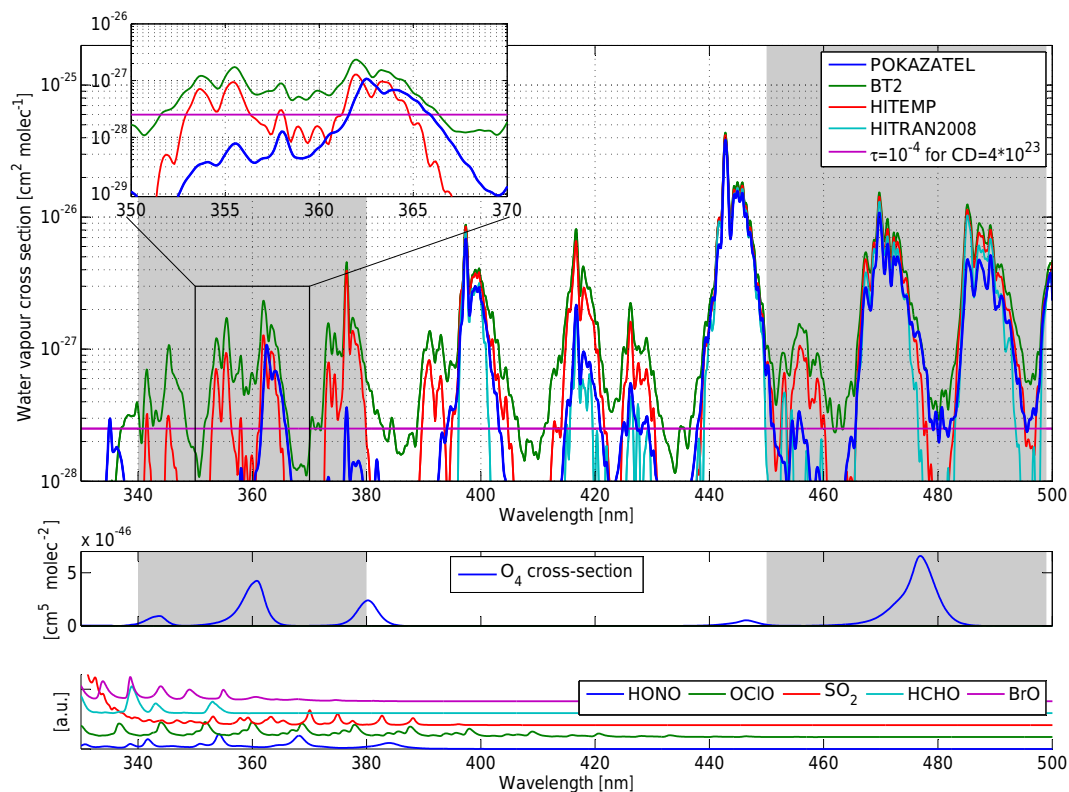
$10^{-26}$
$10^{-27}$
$10^{-28}$
$10^{-29}$
350 355 360 365 370

$10^{-25}$
$10^{-26}$
$10^{-27}$
$10^{-28}$

Water vapour cross section [cm$^2$ molec$^{-1}$]

POKAZATEL
BT2
HITEMP
HITRAN2008
$\tau=10^{-4}$ for CD=4*$10^{23}$

340 360 380 400 420 440 460 480 500
Wavelength [nm]

x $10^{-46}$
5
0
[cm$^5$ molec$^{-2}$]
O$_4$ cross-section

[a.u.]
HONO OClO SO$_2$ HCHO BrO

340 360 380 400 420 440 460 480 500
Wavelength [nm]